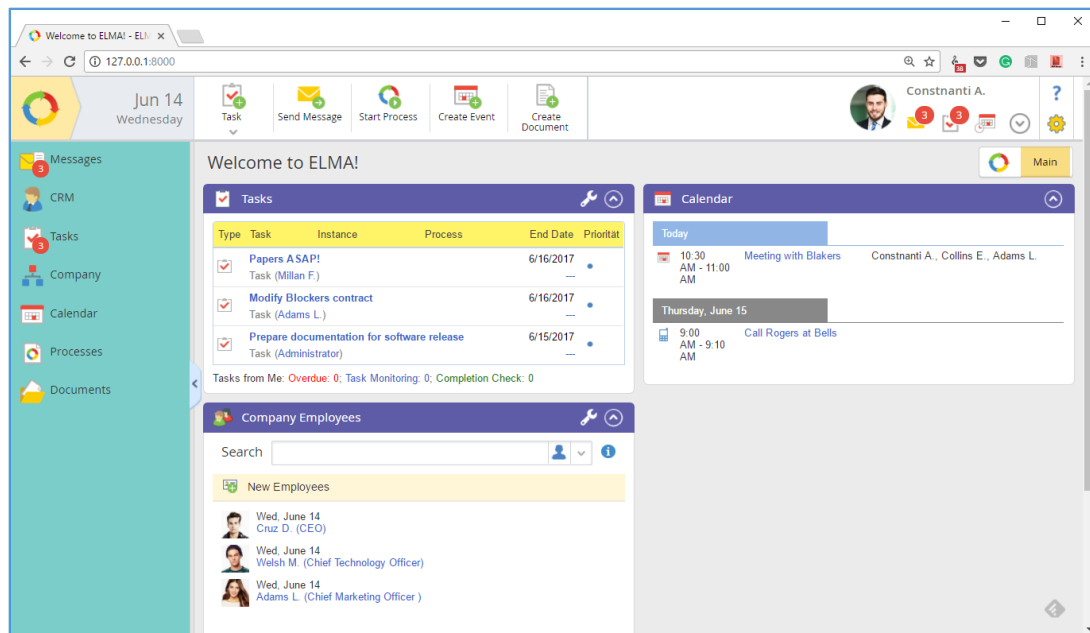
Welcome to ELMA! - ELM

127.0.0.1:8000

Jun 14
Wednesday

Task
Send Message
Start Process
Create Event
Create Document

Constnanti A.
3
3

?

Messages 3
CRM
Tasks 3
Company
Calendar
Processes
Documents

Welcome to ELMA!

Main

Tasks

| Type | Task | Instance | Process | End Date | Priorität |
|---|---|---|---|---|---|
| | Papers ASAP! Task (Millan F.) | | | 6/16/2017 --- | • |
| | Modify Blockers contract Task (Adams L.) | | | 6/16/2017 --- | • |
| | Prepare documentation for software release Task (Administrator) | | | 6/15/2017 --- | • |

Tasks from Me: Overdue: 0; Task Monitoring: 0; Completion Check: 0

Calendar

Today

10:30 AM - 11:00 AM Meeting with Blakers Constnanti A., Collins E., Adams L.

Thursday, June 15

9:00 AM - 9:10 AM Call Rogers at Bells

Company Employees

Search

New Employees

Wed, June 14
Cruz D. (CEO)

Wed, June 14
Welsh M. (Chief Technology Officer)

Wed, June 14
Adams L. (Chief Marketing Officer )